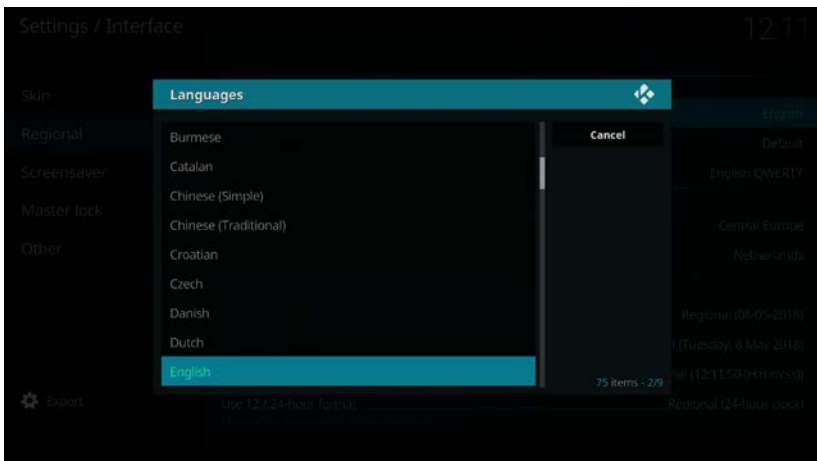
Settings / Interface

12:11

Skin

Regional

Screensaver

Master lock

Other

Expert

Languages

Burmese

Catalan

Chinese (Simple)

Chinese (Traditional)

Croatian

Czech

Danish

Dutch

English

Cancel

75 items - 2/9

English

Default

English QWERTY

Central Europe

Netherlands

Regional (08-05-2018)

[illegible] (Tuesday, 8 May 2018)

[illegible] (12:11:50 (HH:mm:ss))

Use 12 / 24-hour format

Regional (24-hour clock)